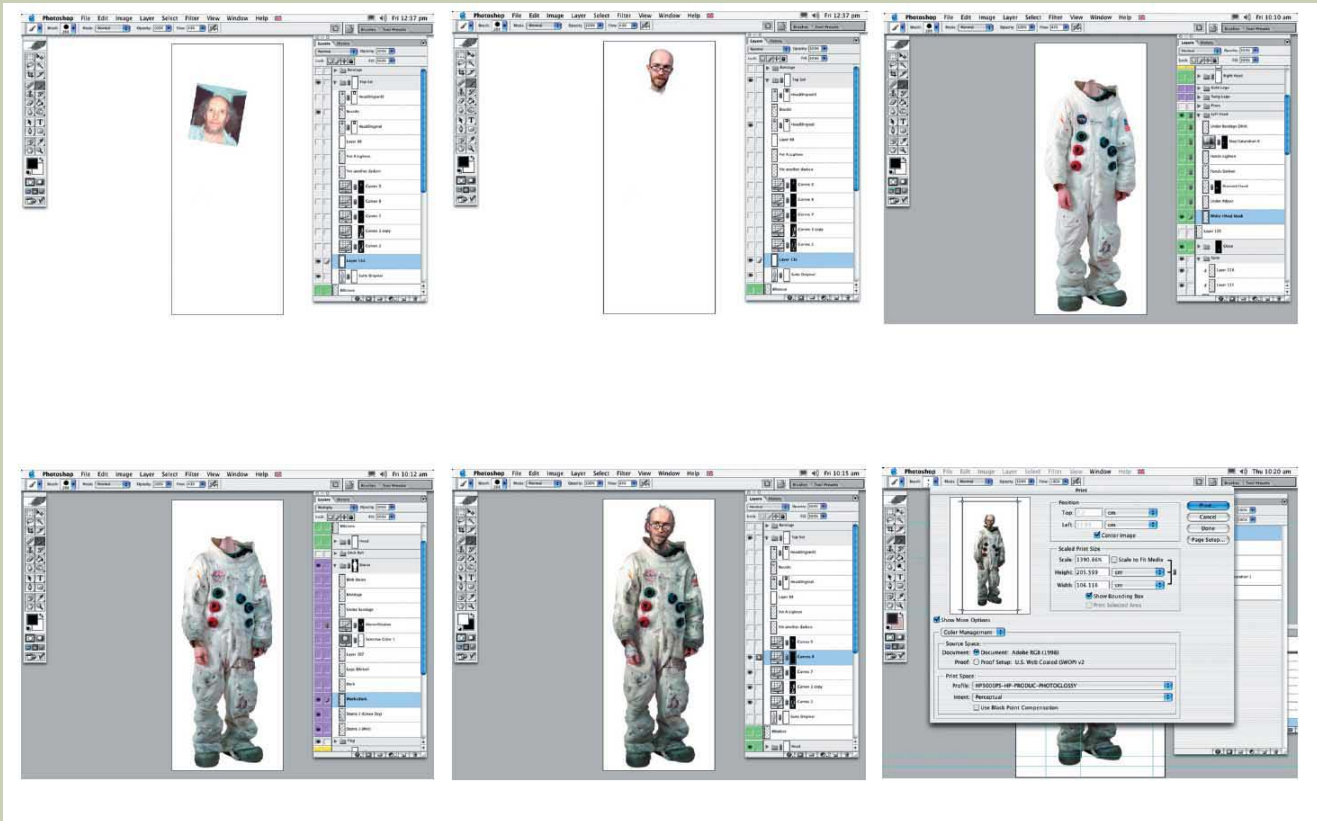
Photoshop File Edit Image Layer Select Filter View Window Help Fri 12:37 pm

Photoshop File Edit Image Layer Select Filter View Window Help Fri 12:37 pm

Photoshop File Edit Image Layer Select Filter View Window Help Fri 10:10 am

Photoshop File Edit Image Layer Select Filter View Window Help Fri 10:12 am

Photoshop File Edit Image Layer Select Filter View Window Help Fri 10:15 am

Photoshop File Edit Image Layer Select Filter View Window Help Thu 10:20 am

Print

Position
Top:
Left:
Center Image

Scaled Print Size
Scale: 1390.86%
Scale to Fit Media
Height: 201.559 cm
Width: 106.116 cm
Show Bounding Box
Print Selected Area

Print
Cancel
Done
Page Setup...

Show More Options
Color Management

Source Space:
Document: Document: Adobe RGB (1998)
Proof: Proof Setup: U.S. Web Coated (SWOP) v2

Print Space:
Profile: HP5000PS-HP-PRODUC-PHOTOGLOSSY
Intent: Perceptual
Use Black Point Compensation